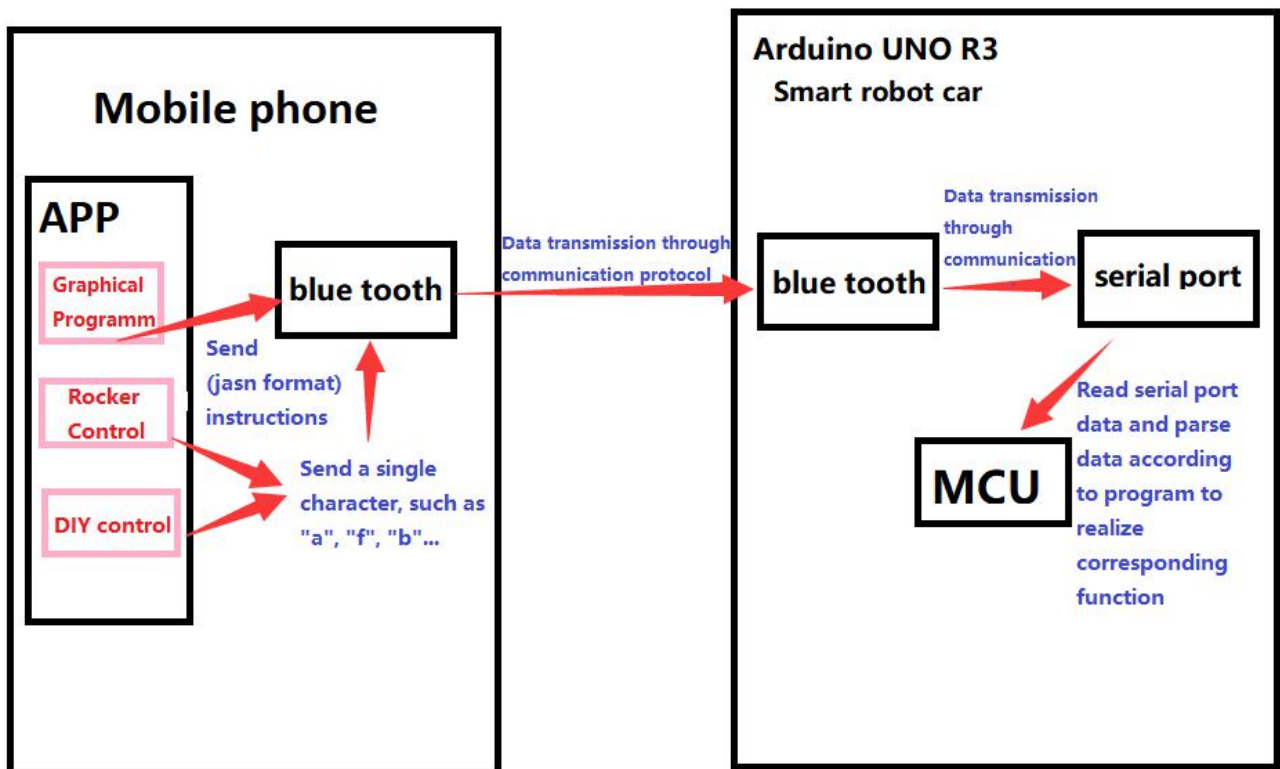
Mobile phone

APP

Graphical Programm

Rocker Control

DIY control

blue tooth

Send (jasn format) instructions

Send a single character, such as "a", "f", "b"...

Data transmission through communication protocol

Arduino UNO R3
Smart robot car

blue tooth

Data transmission through communication

serial port

MCU

Read serial port data and parse data according to program to realize corresponding function